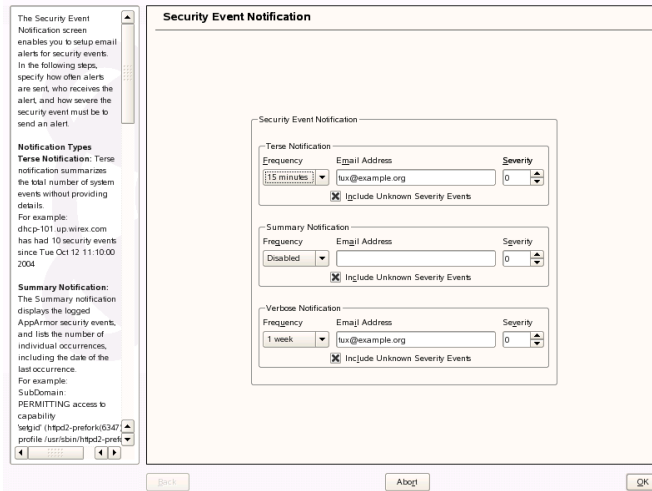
The Security Event Notification screen enables you to setup email alerts for security events. In the following steps, specify how often alerts are sent, who receives the alert, and how severe the security event must be to send an alert.

**Notification Types**
**Terse Notification:** Terse notification summarizes the total number of system events without providing details.
For example:
dhcp-101.up.wirex.com has had 10 security events since Tue Oct 12 11:10:00 2004

**Summary Notification:** The Summary notification displays the logged AppArmor security events, and lists the number of individual occurrences, including the date of the last occurrence.
For example:
SubDomain: PERMITTING access to capability 'setgid' (httpd2-prefork(6347 profile /usr/sbin/httpd2-pref

**Security Event Notification**

Security Event Notification

Terse Notification
Frequency | Email Address | Severity
15 minutes | tux@example.org | 0
Include Unknown Severity Events

Summary Notification
Frequency | Email Address | Severity
Disabled | | 0
Include Unknown Severity Events

Verbose Notification
Frequency | Email Address | Severity
1 week | tux@example.org | 0
Include Unknown Severity Events

Back | Abort | OK